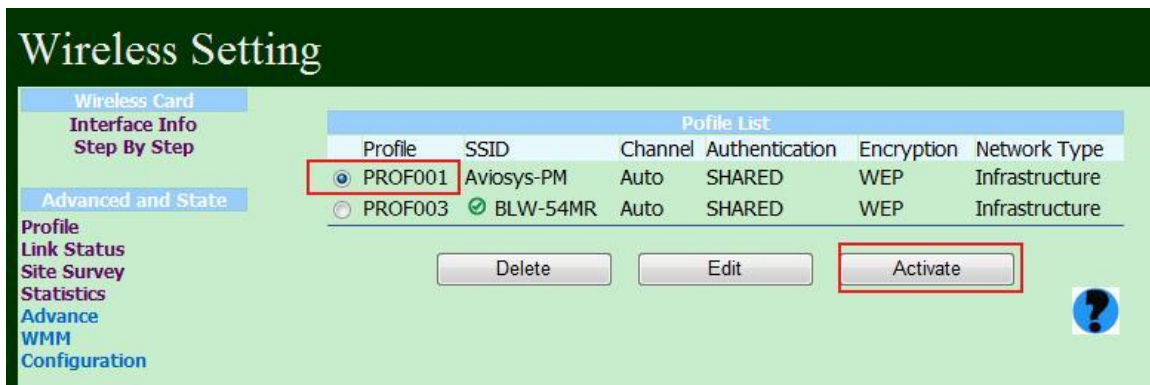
Wireless Setting

Wireless Card
Interface Info
Step By Step

Advanced and State
Profile
Link Status
Site Survey
Statistics
Advance
WMM
Configuration

Pofile List

| | Profile | SSID | Channel | Authentication | Encryption | Network Type |
|---|---|---|---|---|---|---|
| ◉ | PROF001 | Aviosys-PM | Auto | SHARED | WEP | Infrastructure |
| ○ | PROF003 | BLW-54MR | Auto | SHARED | WEP | Infrastructure |

Delete
Edit
Activate

?